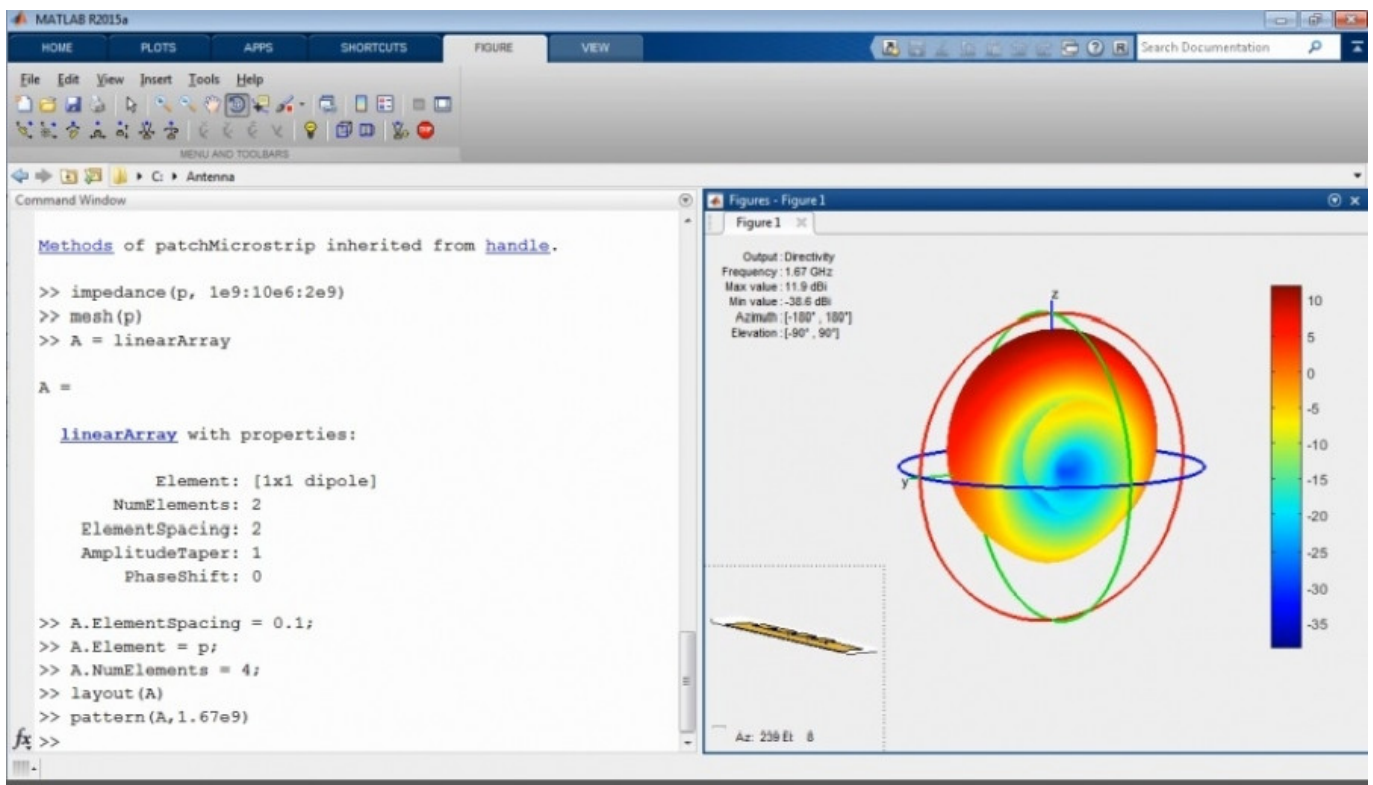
MATLAB R2015a

HOME PLOTS APPS SHORTCUTS FIGURE VIEW

Search Documentation

File Edit View Insert Tools Help

MENU AND TOOLBARS

C: ▸ Antenna

Command Window

Methods of patchMicrostrip inherited from handle.

>> impedance(p, 1e9:10e6:2e9)
>> mesh(p)
>> A = linearArray

A =

linearArray with properties:

Element: [1x1 dipole]
NumElements: 2
ElementSpacing: 2
AmplitudeTaper: 1
PhaseShift: 0

>> A.ElementSpacing = 0.1;
>> A.Element = p;
>> A.NumElements = 4;
>> layout(A)
>> pattern(A,1.67e9)
$fx$ >>

Figures - Figure 1

Figure 1

Output : Directivity
Frequency : 1.67 GHz
Max value : 11.9 dBi
Min value : -38.6 dBi
Azimuth : [-180°, 180°]
Elevation : [-90°, 90°]

z

y

10
5
0
-5
-10
-15
-20
-25
-30
-35

Az: 239 El: 8